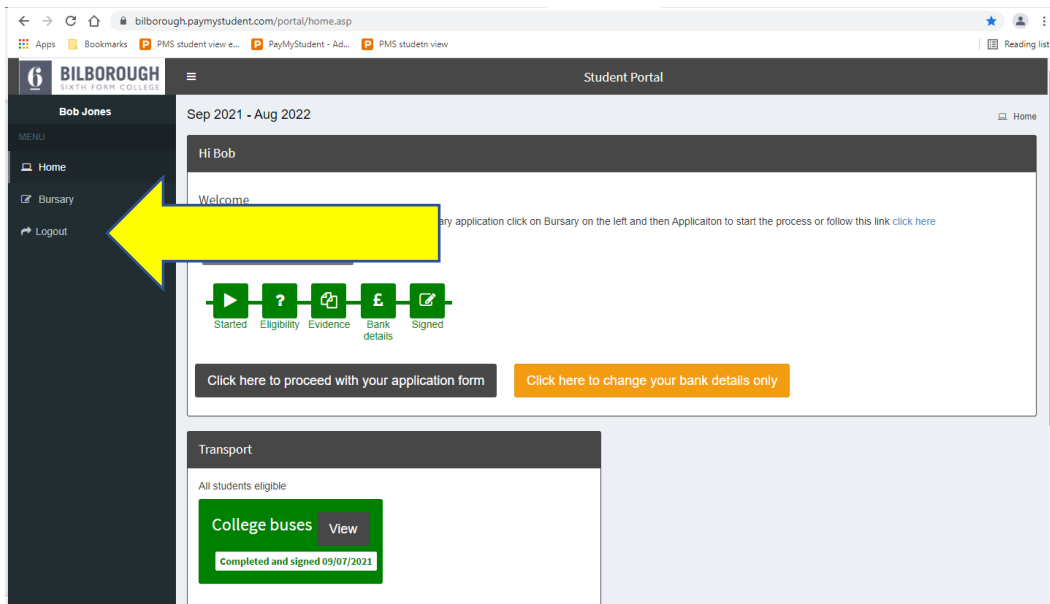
bilborough.paymystudent.com/portal/home.asp

Apps Bookmarks PMS student view e... PayMyStudent - Ad... PMS studetn view Reading list

6 BILBOROUGH SIXTH FORM COLLEGE

Student Portal

Bob Jones

MENU

Home

Bursary

Logout

Sep 2021 - Aug 2022

Home

Hi Bob

Welcome

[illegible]ary application click on Bursary on the left and then Applicaiton to start the process or follow this link click here

Started Eligibility Evidence Bank details Signed

Click here to proceed with your application form

Click here to change your bank details only

Transport

All students eligible

College buses

View

Completed and signed 09/07/2021